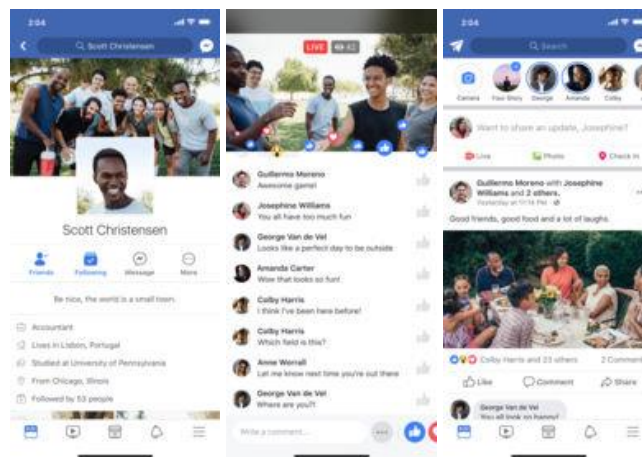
2:04

Scott Christensen

Scott Christensen

Friends Following Message More

Be nice, the world is a small town.

Accountant
Lives in Lisbon, Portugal
Studied at University of Pennsylvania
From Chicago, Illinois
Followed by 53 people

LIVE 42

Guillermo Moreno
Awesome game!

Josephine Williams
You all have too much fun

George Van de Vel
Looks like a perfect day to be outside

Amanda Carter
Wow that looks so fun!

Colby Harris
I think I've been here before!

Colby Harris
Which field is this?

Anne Worrall
Let me know next time you're out there

George Van de Vel
Where are you?!

Write a comment...

2:04

Search

Camera Your Story George Amanda Colby

Want to share an update, Josephine?

Live Photo Check In

Guillermo Moreno with Josephine Williams and 2 others.
Yesterday at 10:14 PM

Good friends, good food and a lot of laughs.

Colby Harris and 23 others 2 Comments

Like Comment Share

George Van de Vel
You all look so happy!